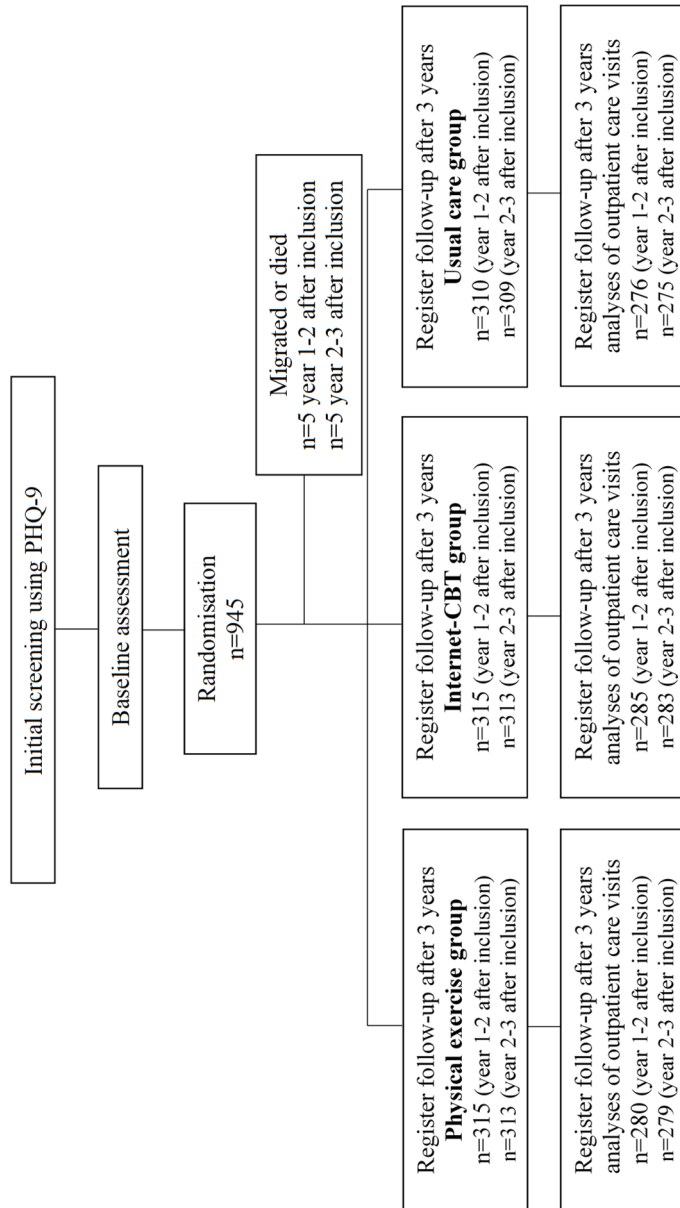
Initial screening using PHQ-9

Baseline assessment

Randomisation
n=945

Migrated or died
n=5 year 1-2 after inclusion
n=5 year 2-3 after inclusion

Register follow-up after 3 years
**Physical exercise group**
n=315 (year 1-2 after inclusion)
n=313 (year 2-3 after inclusion)

Register follow-up after 3 years
**Internet-CBT group**
n=315 (year 1-2 after inclusion)
n=313 (year 2-3 after inclusion)

Register follow-up after 3 years
**Usual care group**
n=310 (year 1-2 after inclusion)
n=309 (year 2-3 after inclusion)

Register follow-up after 3 years
analyses of outpatient care visits
n=280 (year 1-2 after inclusion)
n=279 (year 2-3 after inclusion)

Register follow-up after 3 years
analyses of outpatient care visits
n=285 (year 1-2 after inclusion)
n=283 (year 2-3 after inclusion)

Register follow-up after 3 years
analyses of outpatient care visits
n=276 (year 1-2 after inclusion)
n=275 (year 2-3 after inclusion)